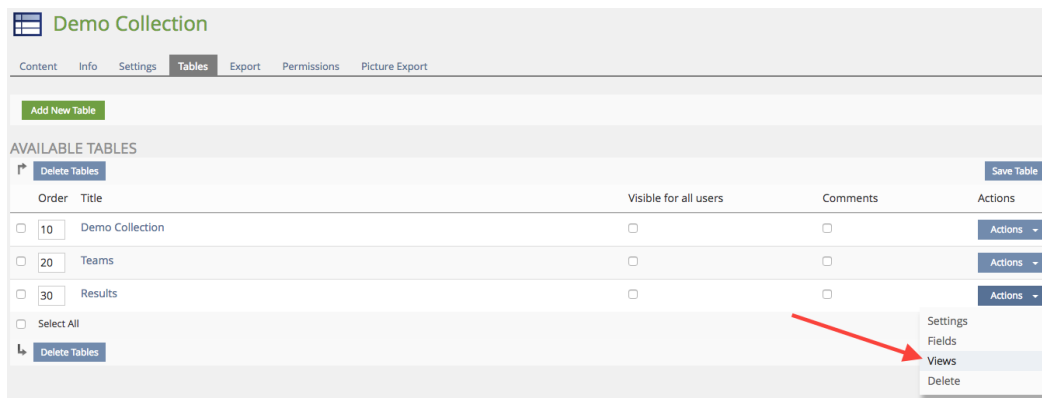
Demo Collection

Content Info Settings Tables Export Permissions Picture Export

Add New Table

AVAILABLE TABLES

Delete Tables

Save Table

| | Order | Title | Visible for all users | Comments | Actions |
|---|---|---|---|---|---|
| ☐ | 10 | Demo Collection | ☐ | ☐ | Actions |
| ☐ | 20 | Teams | ☐ | ☐ | Actions |
| ☐ | 30 | Results | ☐ | ☐ | Actions |

☐ Select All

Delete Tables

Settings
Fields
Views
Delete